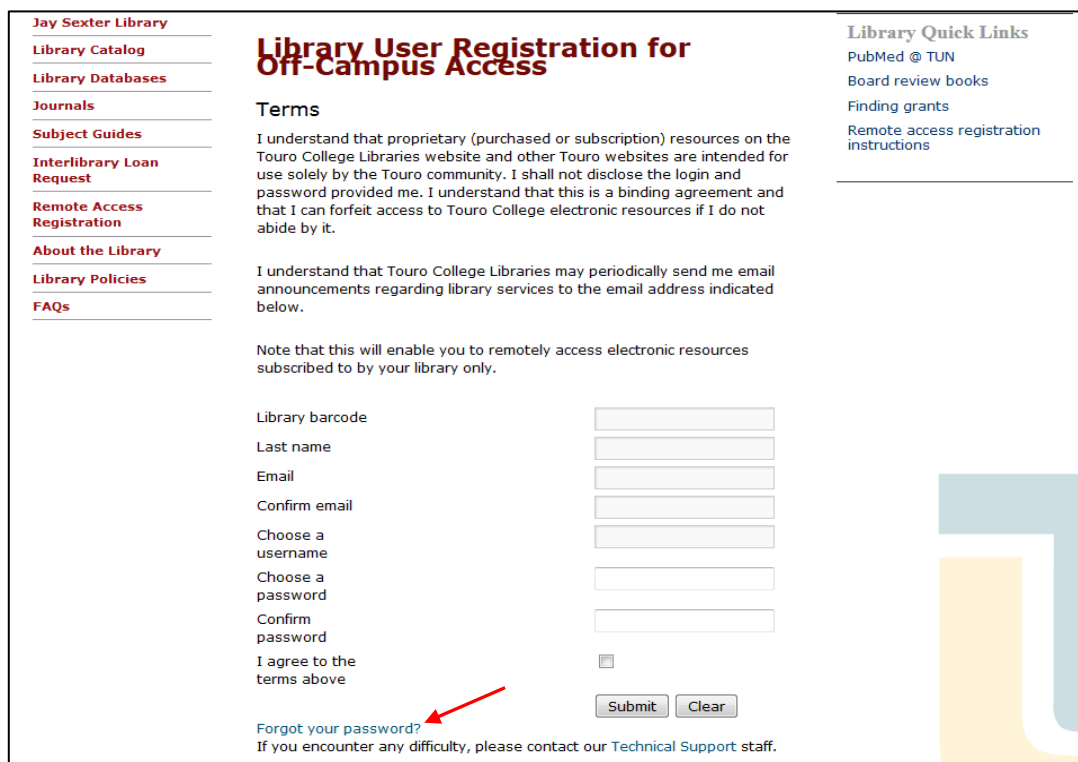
Jay Sexter Library
Library Catalog
Library Databases
Journals
Subject Guides
Interlibrary Loan Request
Remote Access Registration
About the Library
Library Policies
FAQs

Library User Registration for Off-Campus Access

Terms

I understand that proprietary (purchased or subscription) resources on the Touro College Libraries website and other Touro websites are intended for use solely by the Touro community. I shall not disclose the login and password provided me. I understand that this is a binding agreement and that I can forfeit access to Touro College electronic resources if I do not abide by it.

I understand that Touro College Libraries may periodically send me email announcements regarding library services to the email address indicated below.

Note that this will enable you to remotely access electronic resources subscribed to by your library only.

Library barcode
Last name
Email
Confirm email
Choose a username
Choose a password
Confirm password
I agree to the terms above

Submit Clear

Forgot your password?
If you encounter any difficulty, please contact our Technical Support staff.

Library Quick Links
PubMed @ TUN
Board review books
Finding grants
Remote access registration instructions